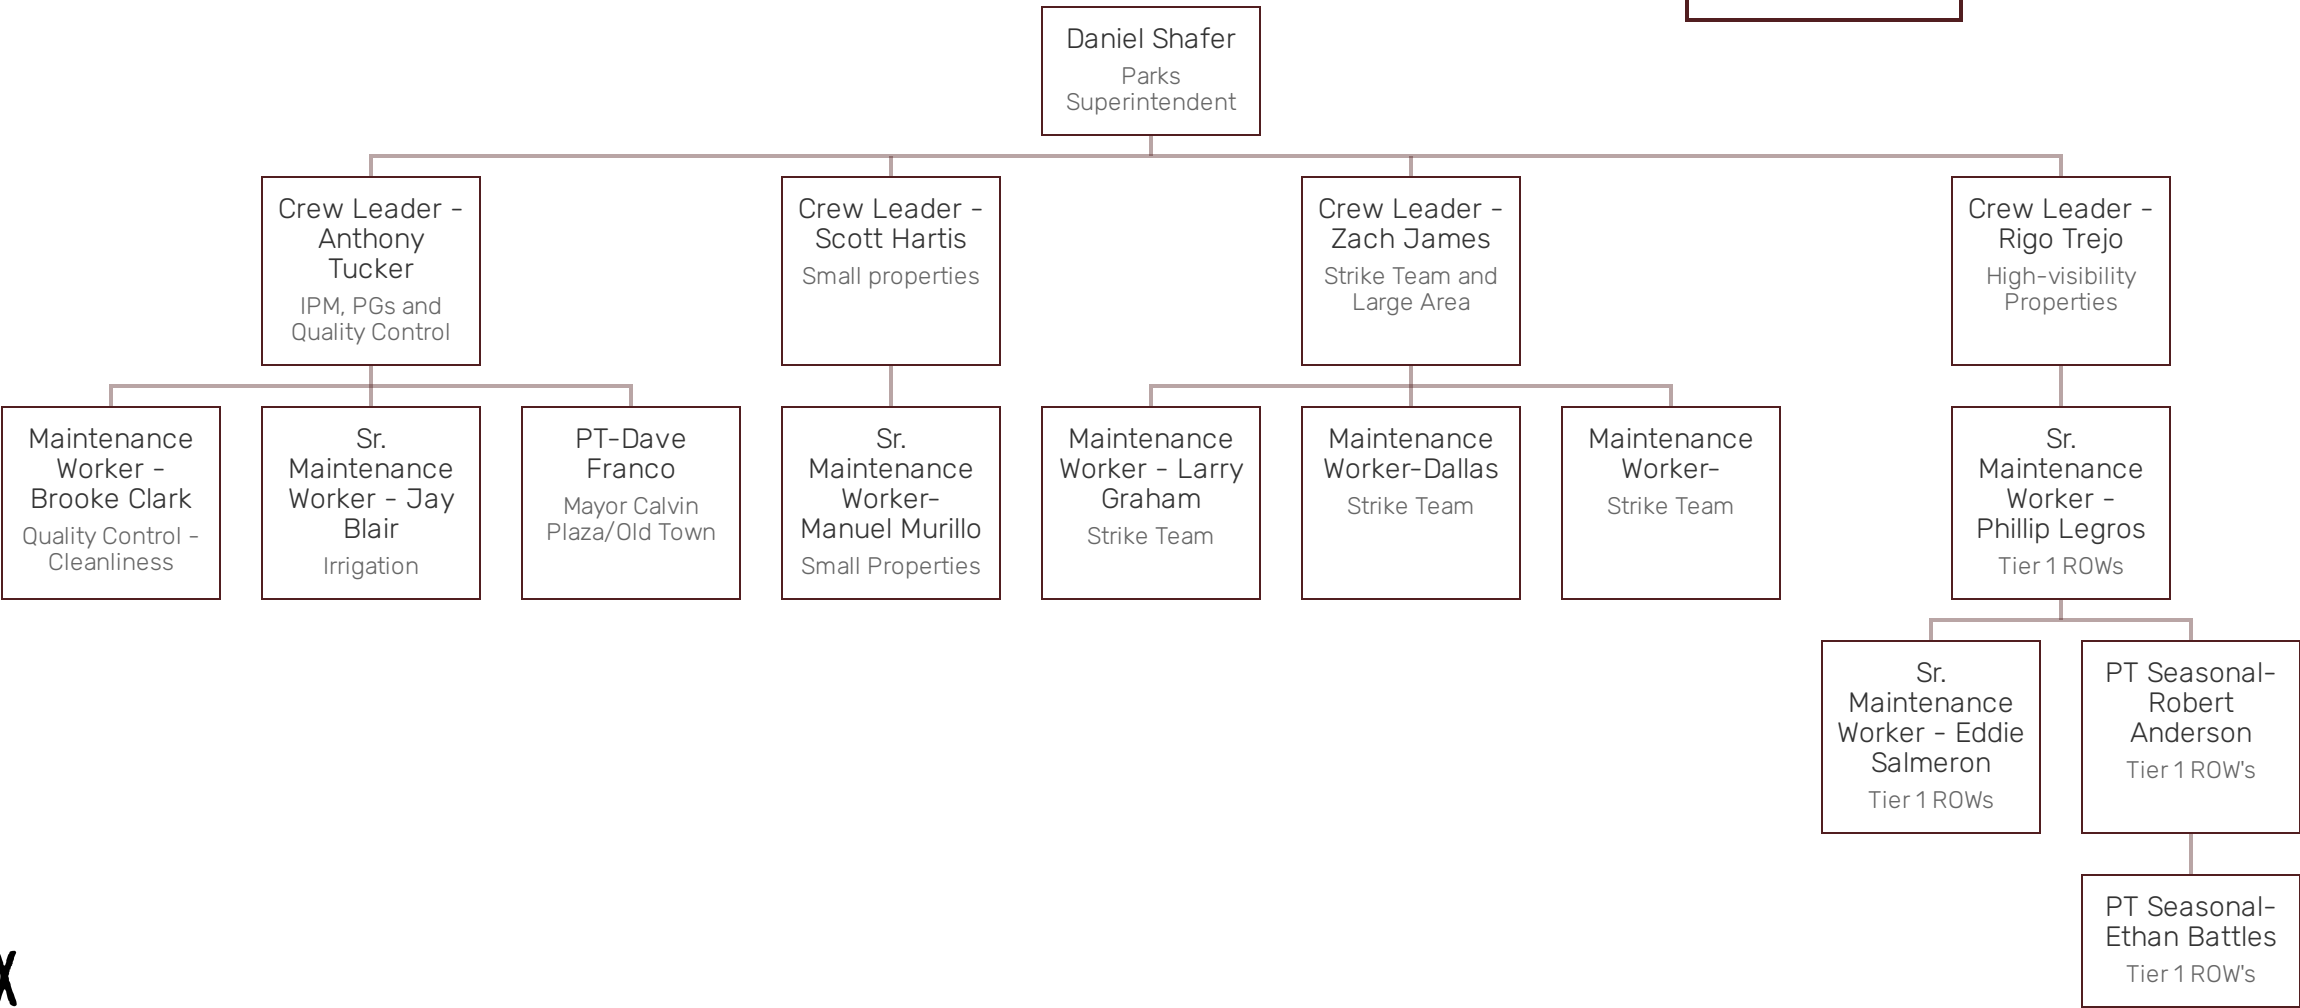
Daniel Shafer
Parks Superintendent

Crew Leader - Anthony Tucker
IPM, PGs and Quality Control

Crew Leader - Scott Hartis
Small properties

Crew Leader - Zach James
Strike Team and Large Area

Crew Leader - Rigo Trejo
High-visibility Properties

Maintenance Worker - Brooke Clark
Quality Control - Cleanliness

Sr. Maintenance Worker - Jay Blair
Irrigation

PT-Dave Franco
Mayor Calvin Plaza/Old Town

Sr. Maintenance Worker- Manuel Murillo
Small Properties

Maintenance Worker - Larry Graham
Strike Team

Maintenance Worker-Dallas
Strike Team

Maintenance Worker-
Strike Team

Sr. Maintenance Worker - Phillip Legros
Tier 1 ROWs

Sr. Maintenance Worker - Eddie Salmeron
Tier 1 ROWs

PT Seasonal-Robert Anderson
Tier 1 ROW's

PT Seasonal-Ethan Battles
Tier 1 ROW's